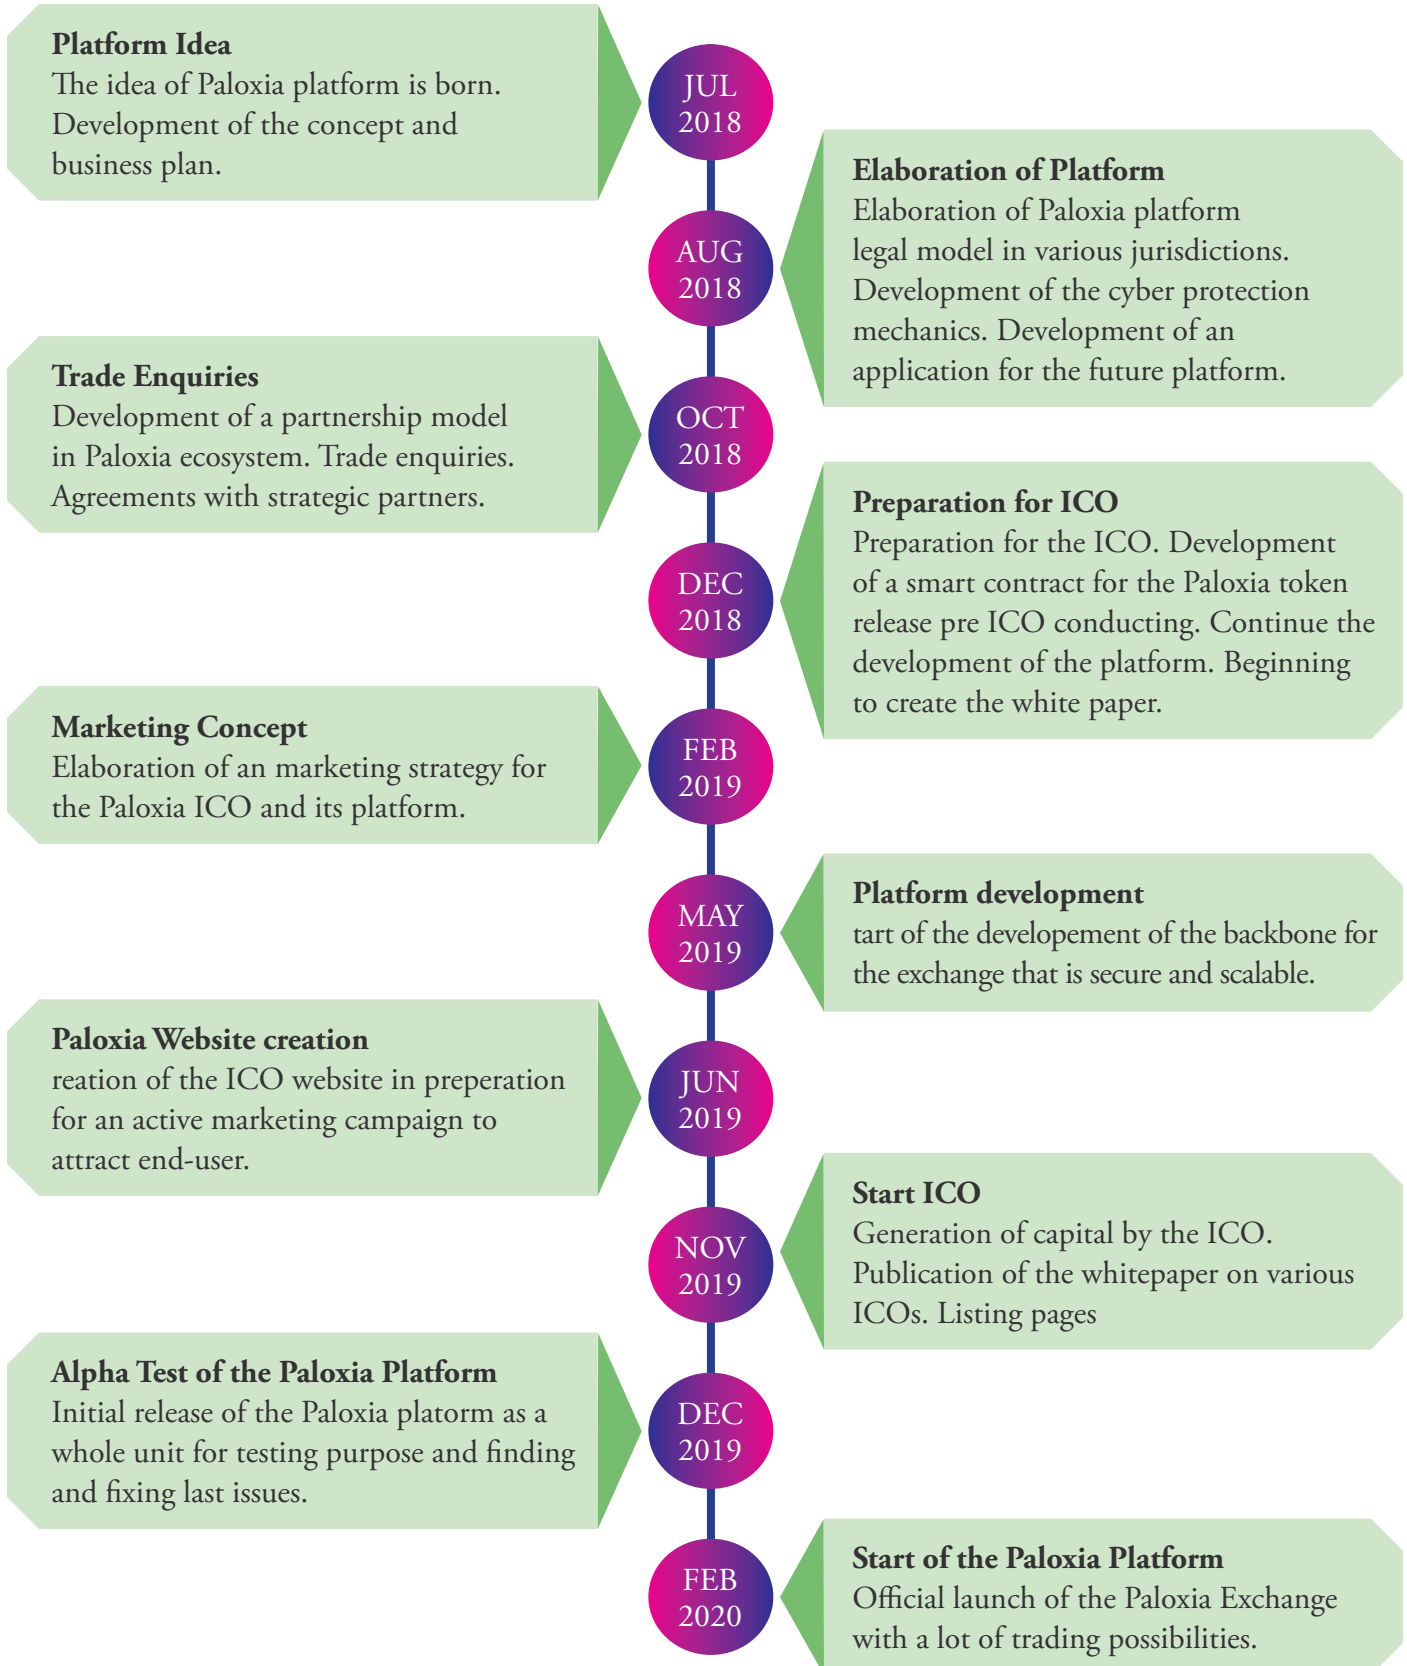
Platform Idea
The idea of Paloxia platform is born. Development of the concept and business plan.

JUL 2018

Elaboration of Platform
Elaboration of Paloxia platform legal model in various jurisdictions. Development of the cyber protection mechanics. Development of an application for the future platform.

AUG 2018

Trade Enquiries
Development of a partnership model in Paloxia ecosystem. Trade enquiries. Agreements with strategic partners.

OCT 2018

Preparation for ICO
Preparation for the ICO. Development of a smart contract for the Paloxia token release pre ICO conducting. Continue the development of the platform. Beginning to create the white paper.

DEC 2018

Marketing Concept
Elaboration of an marketing strategy for the Paloxia ICO and its platform.

FEB 2019

Platform development
tart of the developement of the backbone for the exchange that is secure and scalable.

MAY 2019

Paloxia Website creation
reation of the ICO website in preperation for an active marketing campaign to attract end-user.

JUN 2019

Start ICO
Generation of capital by the ICO. Publication of the whitepaper on various ICOs. Listing pages

NOV 2019

Alpha Test of the Paloxia Platform
Initial release of the Paloxia platorm as a whole unit for testing purpose and finding and fixing last issues.

DEC 2019

Start of the Paloxia Platform
Official launch of the Paloxia Exchange with a lot of trading possibilities.

FEB 2020